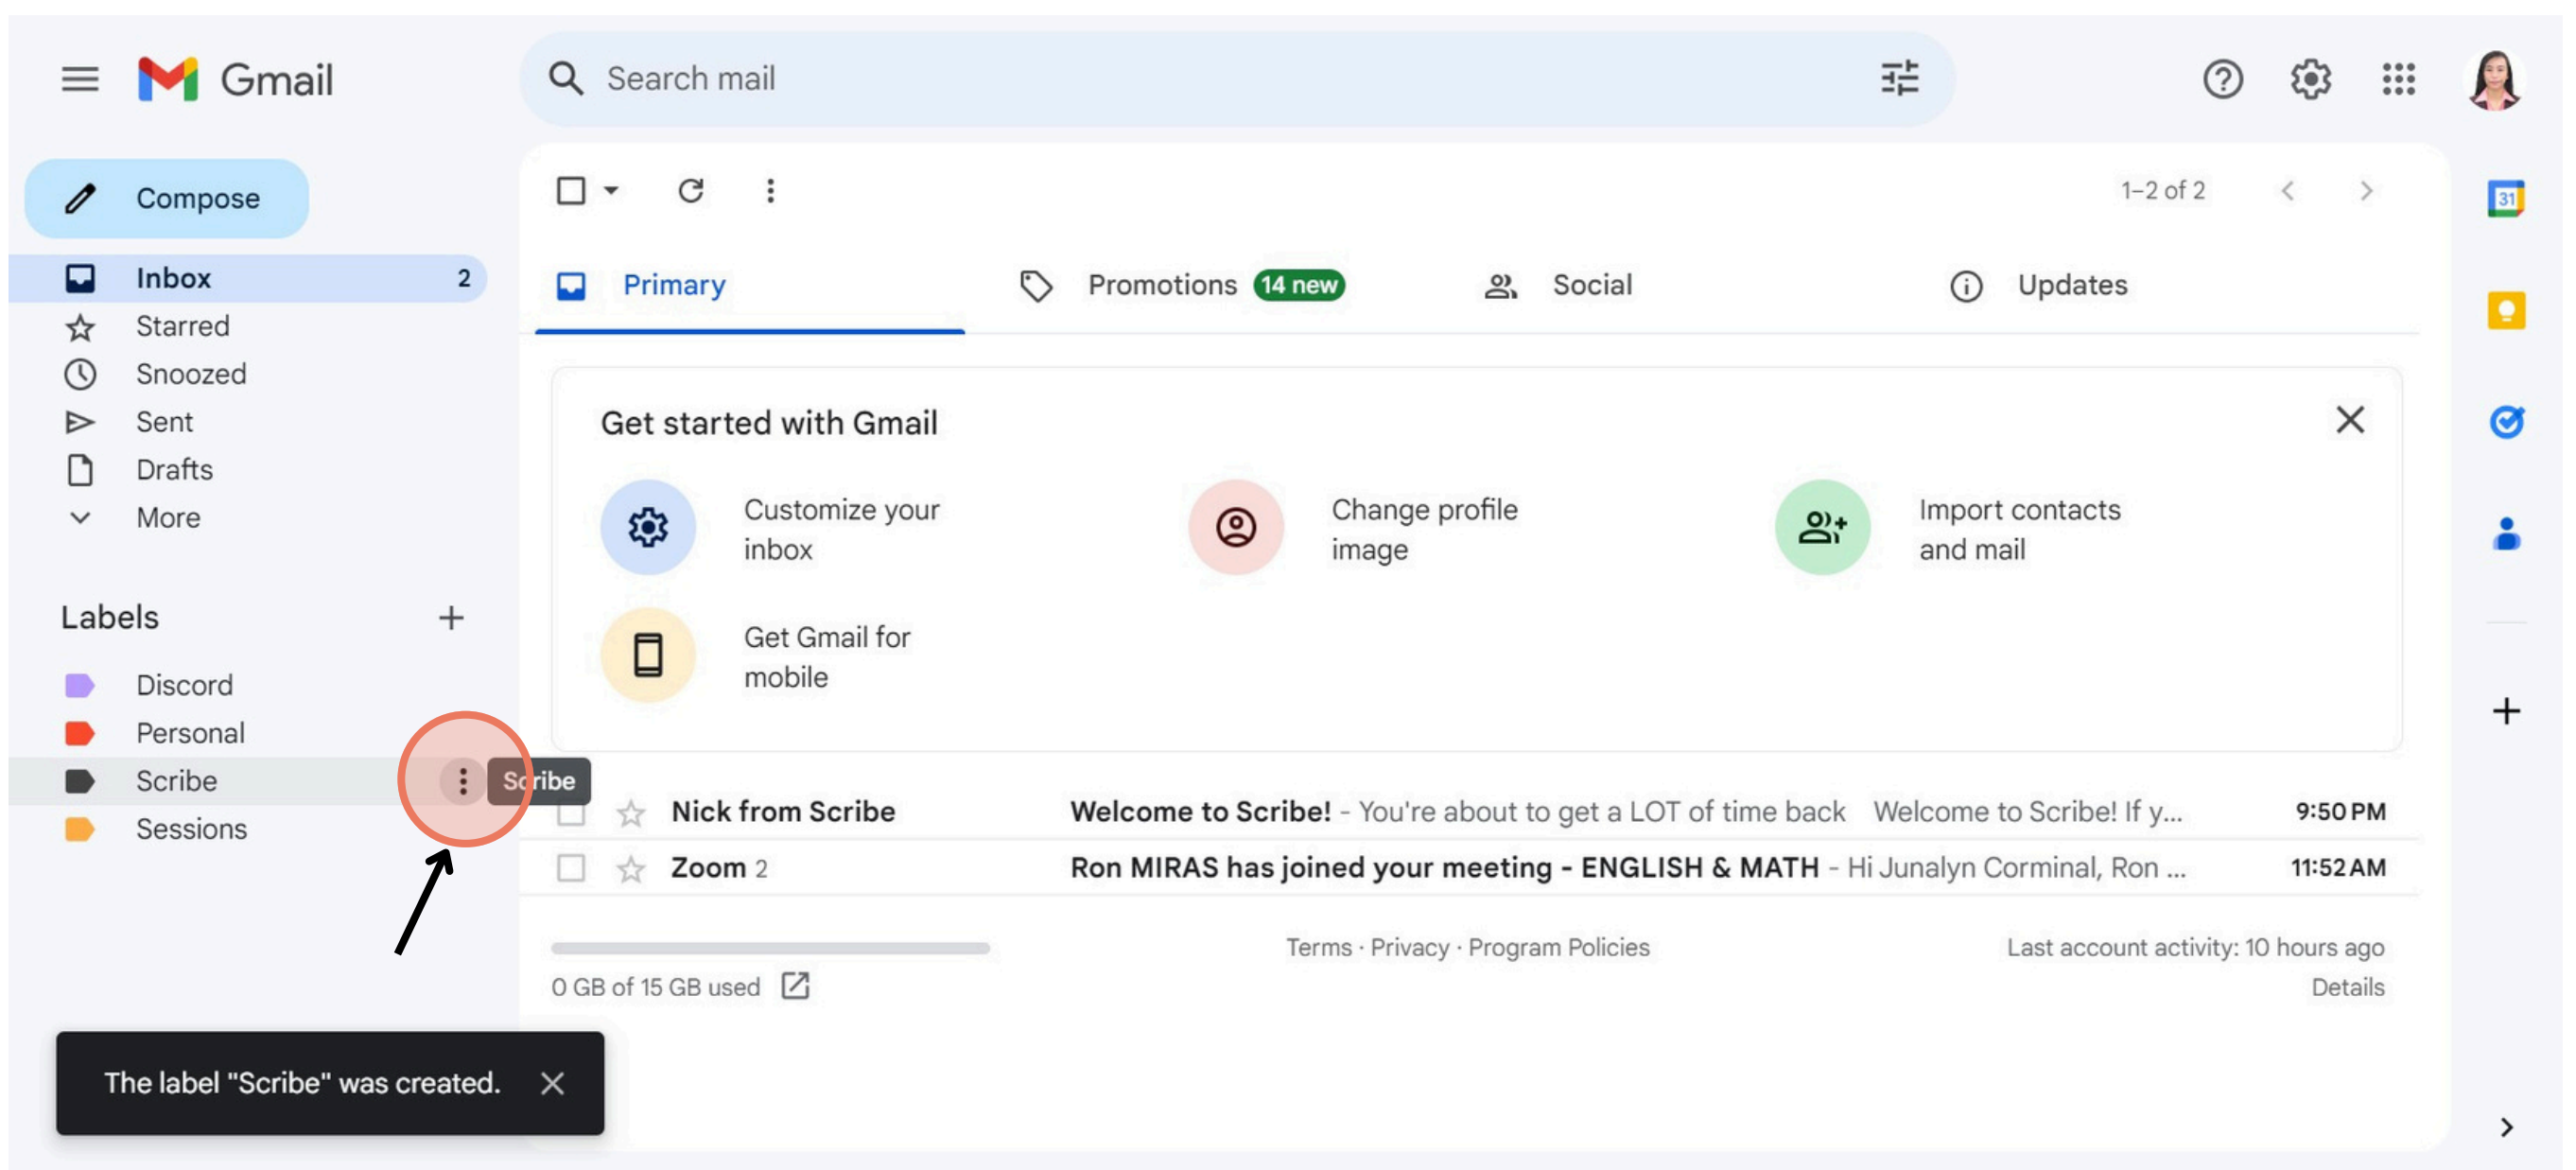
Gmail

Search mail

Compose

Inbox 2
Starred
Snoozed
Sent
Drafts
More

Labels +

Discord
Personal
Scribe
Sessions

Scribe

1–2 of 2

Primary
Promotions 14 new
Social
Updates

Get started with Gmail

Customize your inbox
Change profile image
Import contacts and mail
Get Gmail for mobile

Nick from Scribe | Welcome to Scribe! - You're about to get a LOT of time back Welcome to Scribe! If y... | 9:50 PM
Zoom 2 | Ron MIRAS has joined your meeting - ENGLISH & MATH - Hi Junalyn Corminal, Ron ... | 11:52 AM

0 GB of 15 GB used

Terms · Privacy · Program Policies

Last account activity: 10 hours ago
Details

The label "Scribe" was created.

31